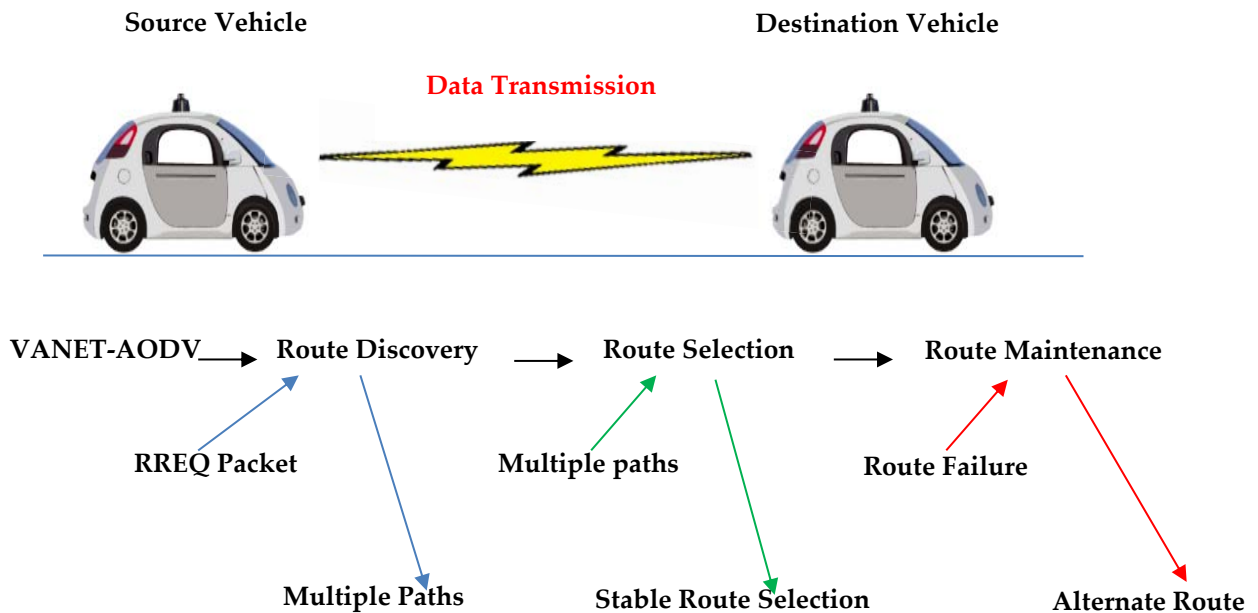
Source Vehicle

Destination Vehicle

Data Transmission

VANET-AODV

Route Discovery

Route Selection

Route Maintenance

RREQ Packet

Multiple paths

Route Failure

Multiple Paths

Stable Route Selection

Alternate Route